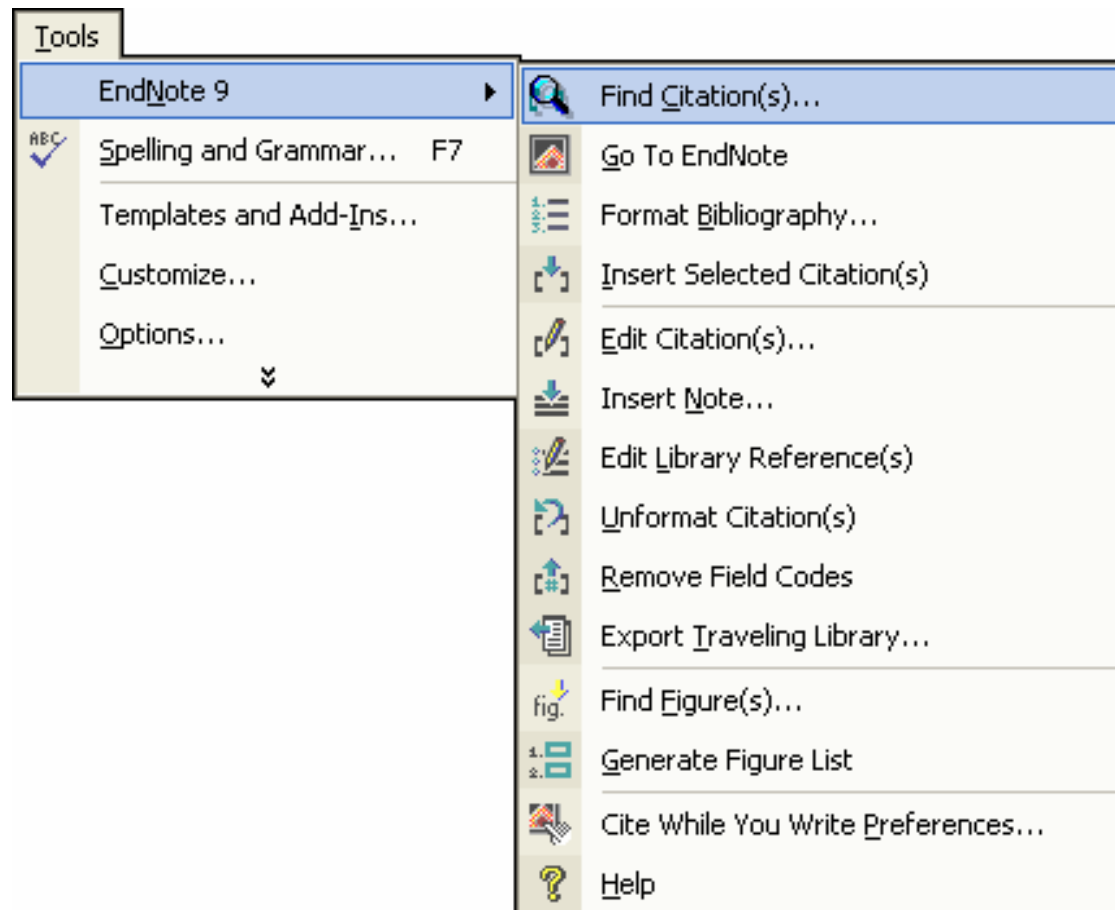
Tools

EndNote 9

Spelling and Grammar... F7

Templates and Add-Ins...

Customize...

Options...

Find Citation(s)...

Go To EndNote

Format Bibliography...

Insert Selected Citation(s)

Edit Citation(s)...

Insert Note...

Edit Library Reference(s)

Unformat Citation(s)

Remove Field Codes

Export Traveling Library...

Find Figure(s)...

Generate Figure List

Cite While You Write Preferences...

Help